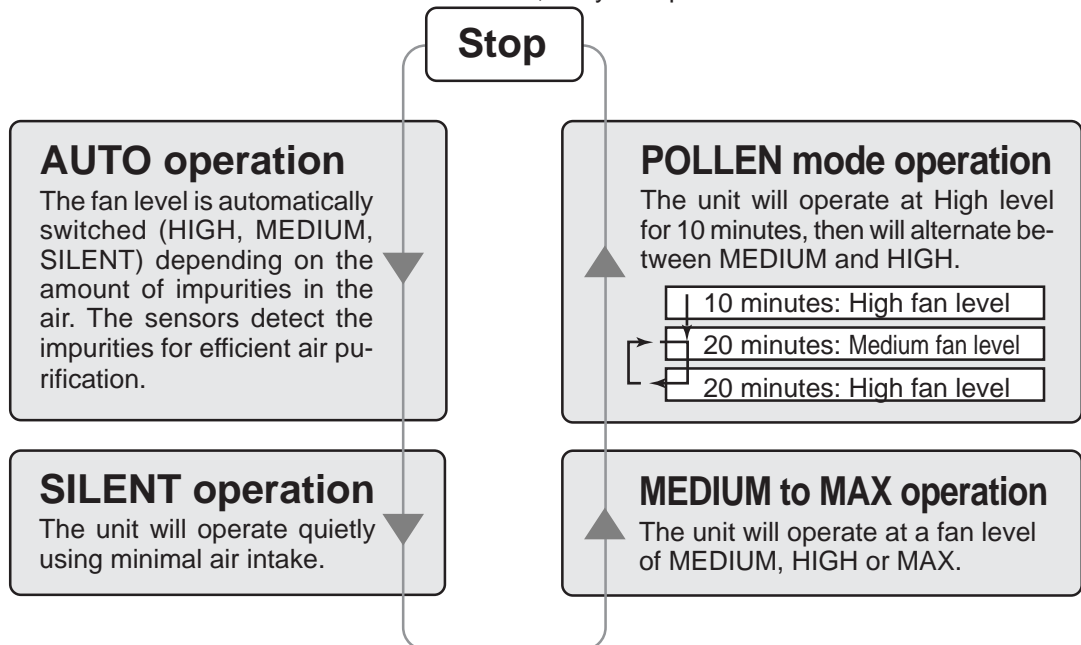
Stop

AUTO operation
The fan level is automatically switched (HIGH, MEDIUM, SILENT) depending on the amount of impurities in the air. The sensors detect the impurities for efficient air purification.

SILENT operation
The unit will operate quietly using minimal air intake.

POLLEN mode operation
The unit will operate at High level for 10 minutes, then will alternate between MEDIUM and HIGH.

10 minutes: High fan level
20 minutes: Medium fan level
20 minutes: High fan level

MEDIUM to MAX operation
The unit will operate at a fan level of MEDIUM, HIGH or MAX.